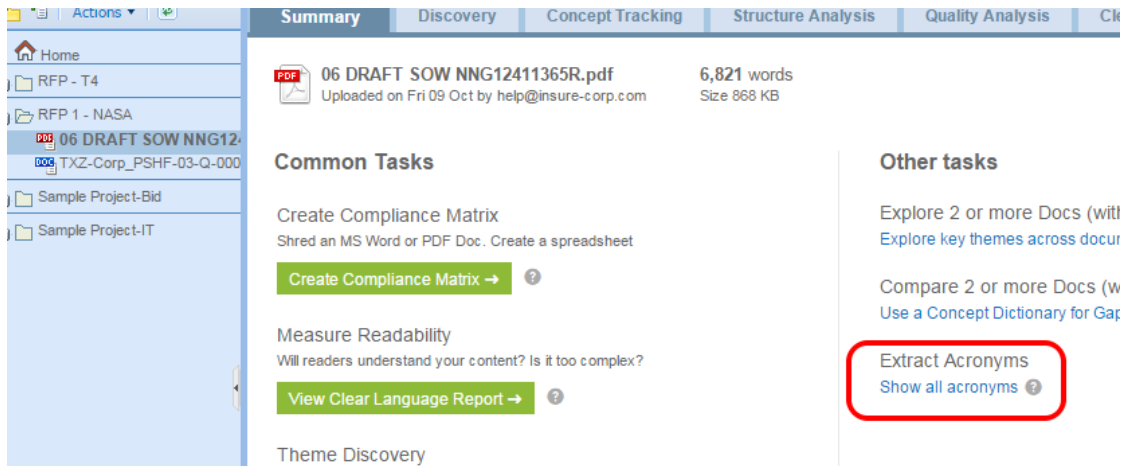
Actions ▾

Home
RFP - T4
RFP 1 - NASA
06 DRAFT SOW NNG12
TXZ-Corp_PSHF-03-Q-000
Sample Project-Bid
Sample Project-IT

Summary | Discovery | Concept Tracking | Structure Analysis | Quality Analysis | Cl

06 DRAFT SOW NNG12411365R.pdf
Uploaded on Fri 09 Oct by help@insure-corp.com

6,821 words
Size 868 KB

Common Tasks

Create Compliance Matrix
Shred an MS Word or PDF Doc. Create a spreadsheet
Create Compliance Matrix ➜

Measure Readability
Will readers understand your content? Is it too complex?
View Clear Language Report ➜

Theme Discovery

Other tasks

Explore 2 or more Docs (wit
Explore key themes across docu

Compare 2 or more Docs (w
Use a Concept Dictionary for Gap

Extract Acronyms
Show all acronyms